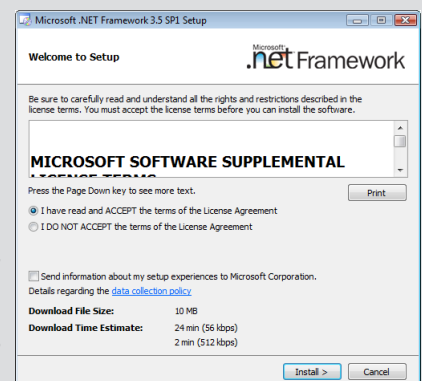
Microsoft .NET Framework 3.5 SP1 Setup

Welcome to Setup

Microsoft
.net Framework

Be sure to carefully read and understand all the rights and restrictions described in the license terms. You must accept the license terms before you can install the software.

MICROSOFT SOFTWARE SUPPLEMENTAL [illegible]

Press the Page Down key to see more text.

Print

I have read and ACCEPT the terms of the License Agreement

I DO NOT ACCEPT the terms of the License Agreement

Send information about my setup experiences to Microsoft Corporation.

Details regarding the data collection policy

| Download File Size: | 10 MB |
|---|---|
| Download Time Estimate: | 24 min (56 kbps) |
| | 2 min (512 kbps) |

Install >

Cancel